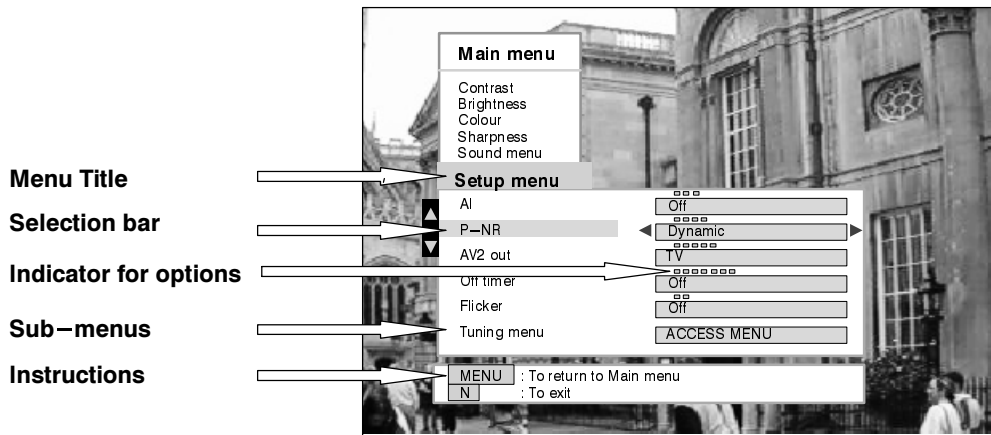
Menu Title

Selection bar

Indicator for options

Sub−menus

Instructions

Main menu

Contrast
Brightness
Colour
Sharpness
Sound menu

Setup menu

AI
P−NR
AV2 out
Off timer
Flicker
Tuning menu

Off
Dynamic
TV
Off
Off
ACCESS MENU

MENU : To return to Main menu
N : To exit